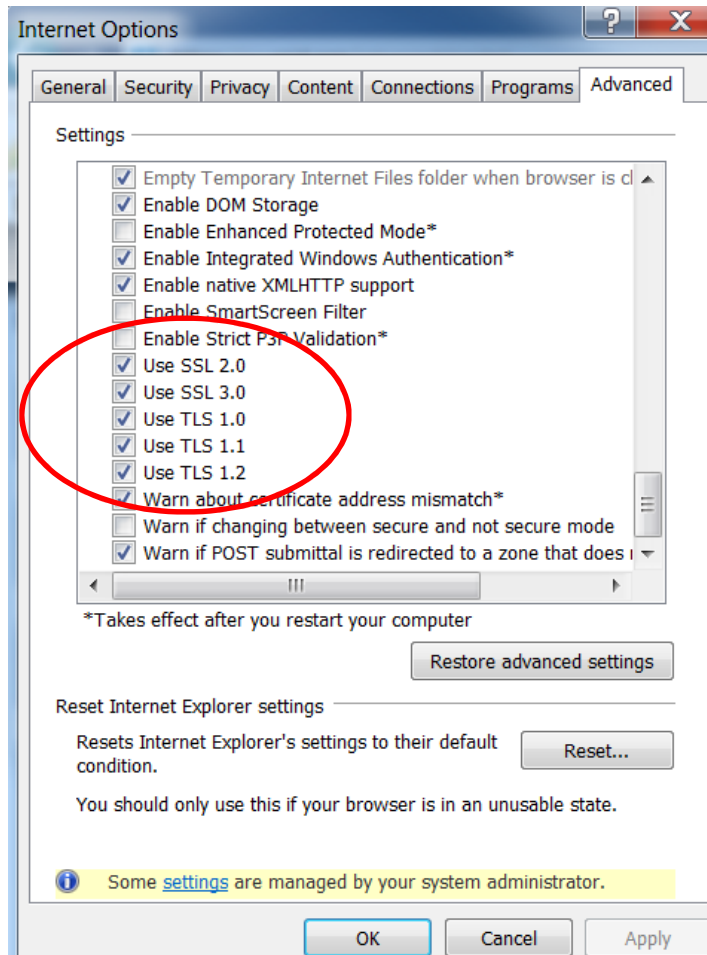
Internet Options

General Security Privacy Content Connections Programs Advanced

Settings

Empty Temporary Internet Files folder when browser is cl
Enable DOM Storage
Enable Enhanced Protected Mode*
Enable Integrated Windows Authentication*
Enable native XMLHTTP support
Enable SmartScreen Filter
Enable Strict P3P Validation*
Use SSL 2.0
Use SSL 3.0
Use TLS 1.0
Use TLS 1.1
Use TLS 1.2
Warn about certificate address mismatch*
Warn if changing between secure and not secure mode
Warn if POST submittal is redirected to a zone that does r

*Takes effect after you restart your computer

Restore advanced settings

Reset Internet Explorer settings

Resets Internet Explorer's settings to their default condition.

Reset...

You should only use this if your browser is in an unusable state.

Some settings are managed by your system administrator.

OK Cancel Apply